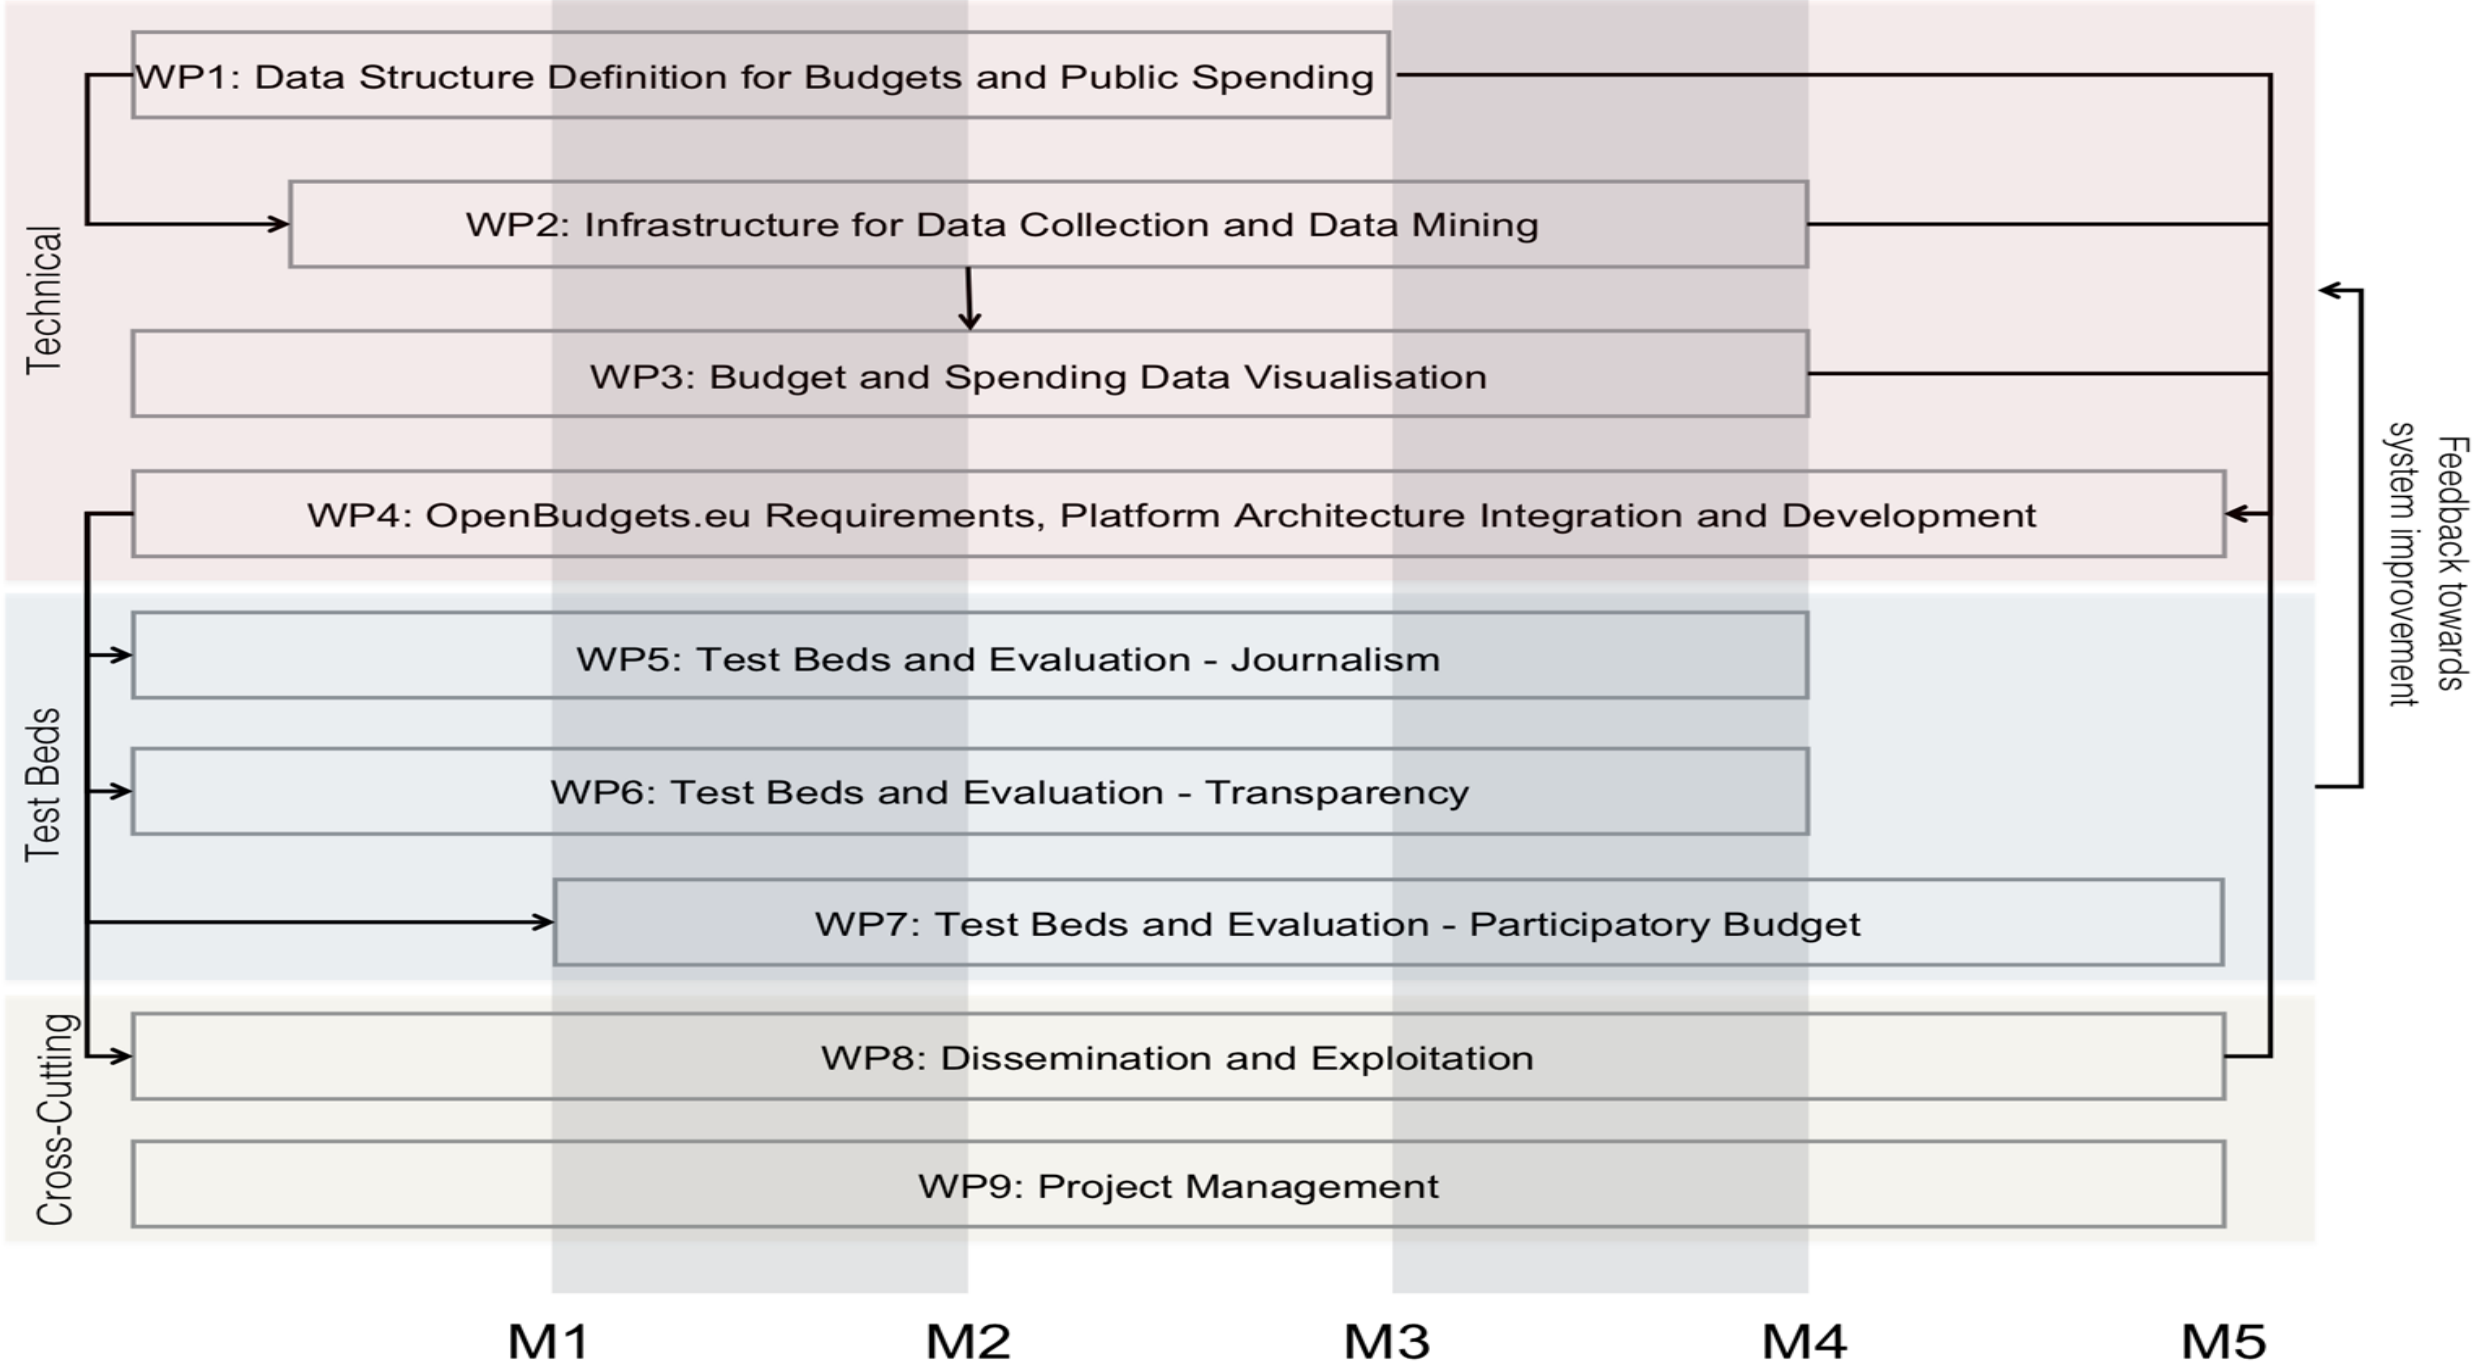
Technical

WP1: Data Structure Definition for Budgets and Public Spending

WP2: Infrastructure for Data Collection and Data Mining

WP3: Budget and Spending Data Visualisation

WP4: OpenBudgets.eu Requirements, Platform Architecture Integration and Development

Test Beds

WP5: Test Beds and Evaluation - Journalism

WP6: Test Beds and Evaluation - Transparency

WP7: Test Beds and Evaluation - Participatory Budget

Cross-Cutting

WP8: Dissemination and Exploitation

WP9: Project Management

Feedback towards system improvement

M1 M2 M3 M4 M5